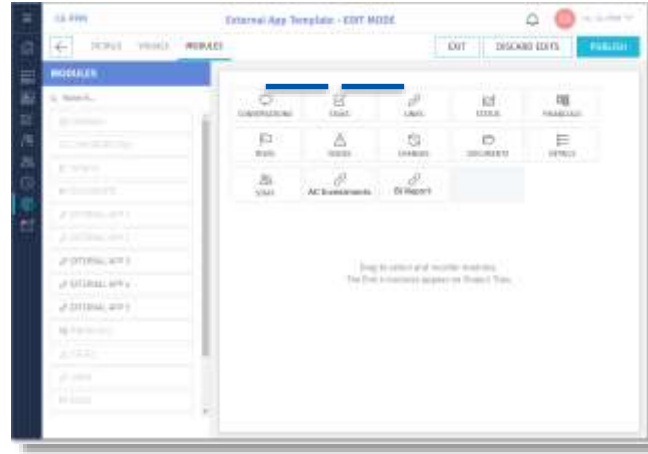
CA PPM

External App Template - EDIT MODE

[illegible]

DETAILS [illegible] MODULES

EXIT DISCARD EDITS PUBLISH

MODULES

Search...

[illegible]

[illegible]

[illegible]

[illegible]

EXTERNAL APP 1

EXTERNAL APP 2

EXTERNAL APP 3

EXTERNAL APP 4

EXTERNAL APP 5

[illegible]

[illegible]

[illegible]

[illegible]

CONVERSATIONS

TASKS

LINKS

STATUS

FINANCIALS

RISKS

ISSUES

CHANGES

DOCUMENTS

DETAILS

STAFF

AC Investments

BI Report

Drag to select and reorder modules.
The first module appears on Project Tiles.